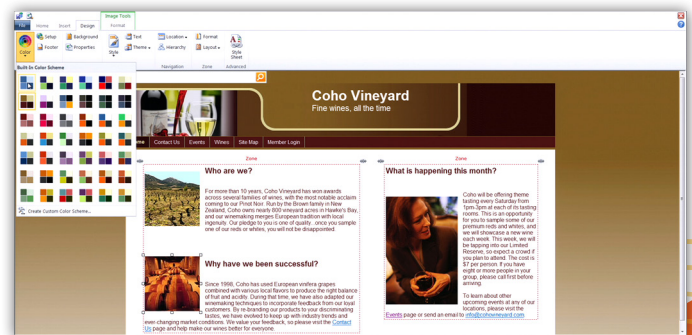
Image Tools

File Home Insert Design Format

Color Setup Footer Background Properties Style Text Theme Location Hierarchy Format Layout Style Sheet

Navigation Zone Advanced

Built-In Color Scheme

Create Custom Color Scheme...

Coho Vineyard
Fine wines, all the time

Home Contact Us Events Wines Site Map Member Login

Zone

Who are we?

For more than 10 years, Coho Vineyard has won awards across several families of wines, with the most notable acclaim coming to our Pinot Noir. Run by the Brown family in New Zealand, Coho owns nearly 800 vineyard acres in Hawke's Bay, and our winemaking merges European tradition with local ingenuity. Our pledge to you is one of quality...once you sample one of our reds or whites, you will not be disappointed.

Why have we been successful?

Since 1998, Coho has used European vinifera grapes combined with various local flavors to produce the right balance of fruit and acidity. During that time, we have also adapted our winemaking techniques to incorporate feedback from our loyal customers. By re-branding our products to your discriminating tastes, we have evolved to keep up with industry trends and even changing market conditions. We value your feedback, so please visit the Contact Us page and help make our wines better for everyone.

Zone

What is happening this month?

Coho will be offering theme tasting every Saturday from 1pm-3pm at each of its tasting rooms. This is an opportunity for you to sample some of our premium reds and whites, and we will showcase a new wine each week. This week, we will be tapping into our Limited Reserve, so expect a crowd if you plan to attend. The cost is $7 per person. If you have eight or more people in your group, please call first before arriving.

To learn about other upcoming events at any of our locations, please visit the Events page or send an email to info@cohovineyard.com.